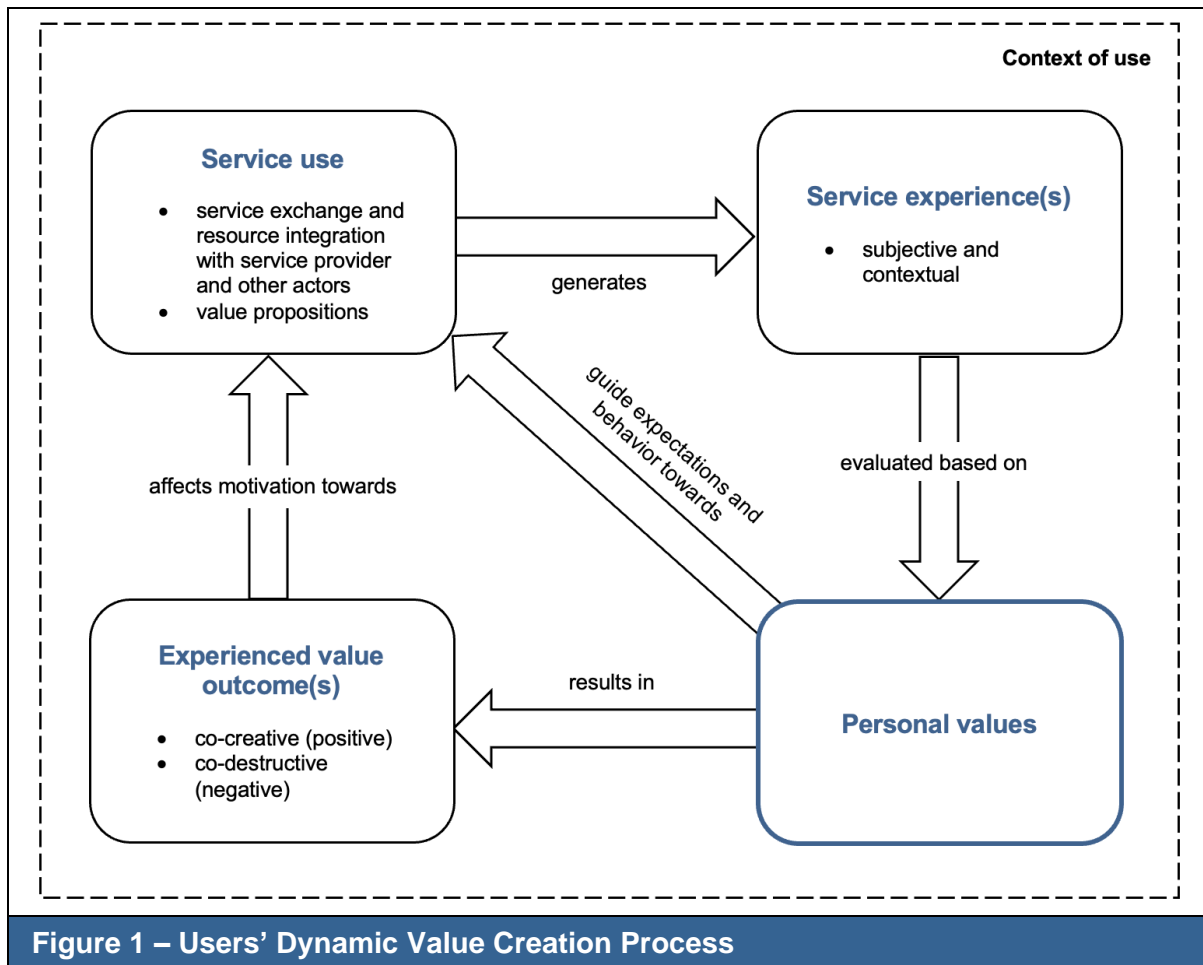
Context of use

Service use

- service exchange and resource integration with service provider and other actors
- value propositions

generates

Service experience(s)

- subjective and contextual

evaluated based on

guide expectations and behavior towards

affects motivation towards

Experienced value outcome(s)

- co-creative (positive)
- co-destructive (negative)

results in

Personal values

Figure 1 – Users' Dynamic Value Creation Process